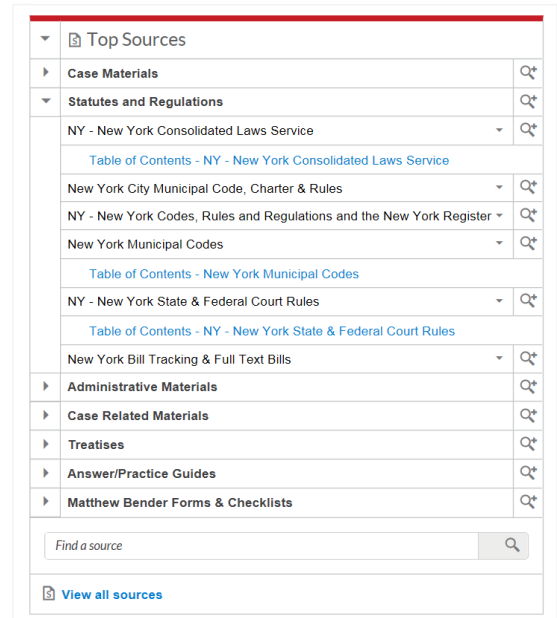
Top Sources

Case Materials

Statutes and Regulations

NY - New York Consolidated Laws Service

Table of Contents - NY - New York Consolidated Laws Service

New York City Municipal Code, Charter & Rules

NY - New York Codes, Rules and Regulations and the New York Register

New York Municipal Codes

Table of Contents - New York Municipal Codes

NY - New York State & Federal Court Rules

Table of Contents - NY - New York State & Federal Court Rules

New York Bill Tracking & Full Text Bills

Administrative Materials

Case Related Materials

Treatises

Answer/Practice Guides

Matthew Bender Forms & Checklists

Find a source

View all sources